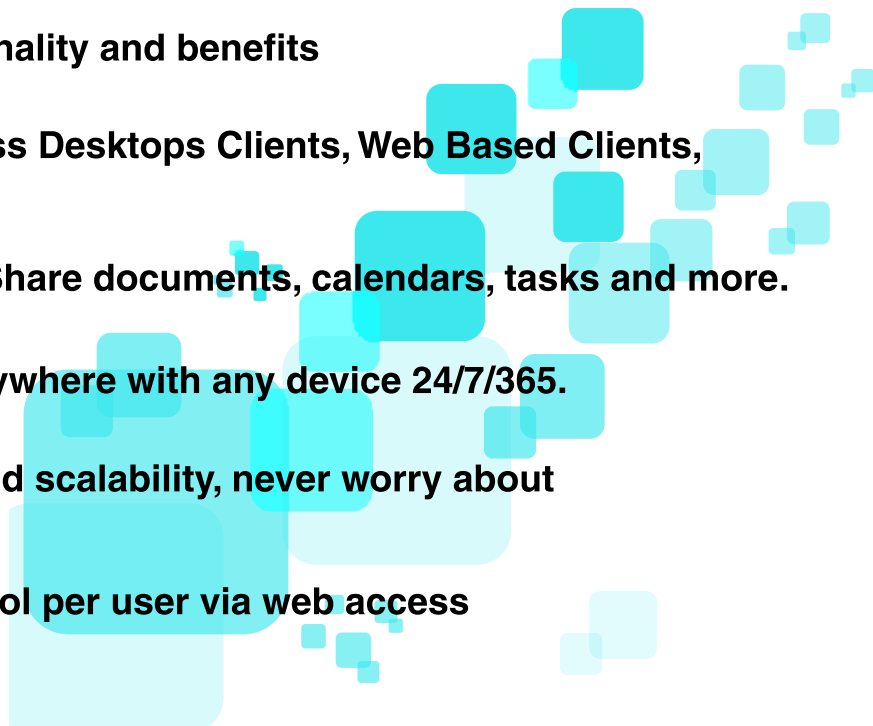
nality and benefits

ss Desktops Clients, Web Based Clients,

Share documents, calendars, tasks and more.

ywhere with any device 24/7/365.

d scalability, never worry about

ol per user via web access